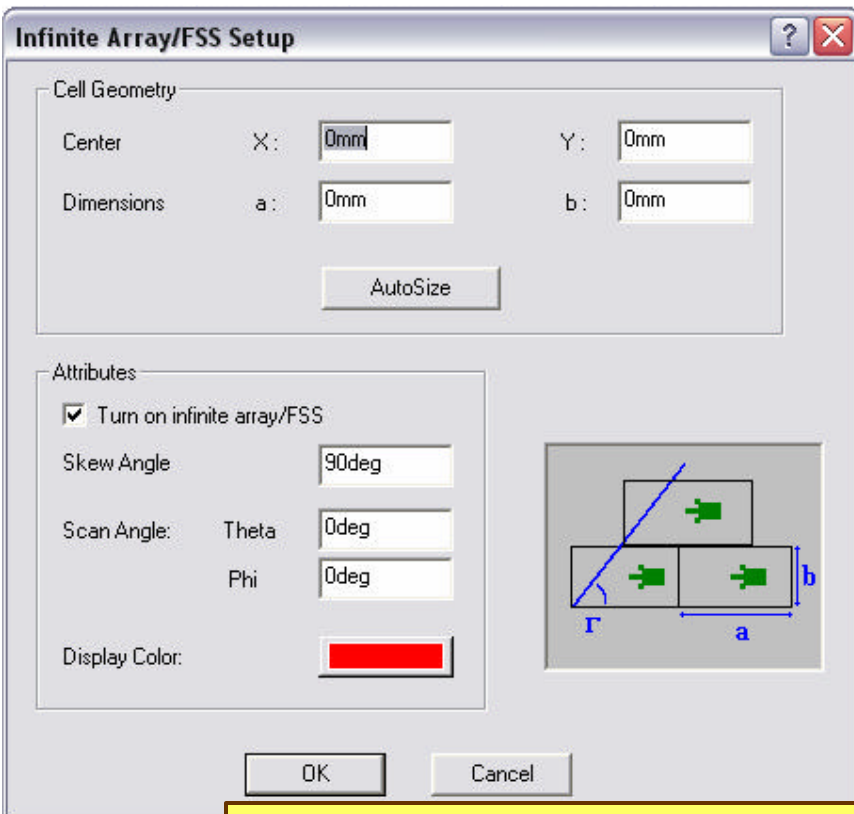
Infinite Array/FSS Setup

?

Cell Geometry

Center X : 0mm Y : 0mm

Dimensions a : 0mm b : 0mm

AutoSize

Attributes

☑ Turn on infinite array/FSS

Skew Angle 90deg

Scan Angle: Theta 0deg

Phi 0deg

Display Color:

b

Γ

a

OK

Cancel